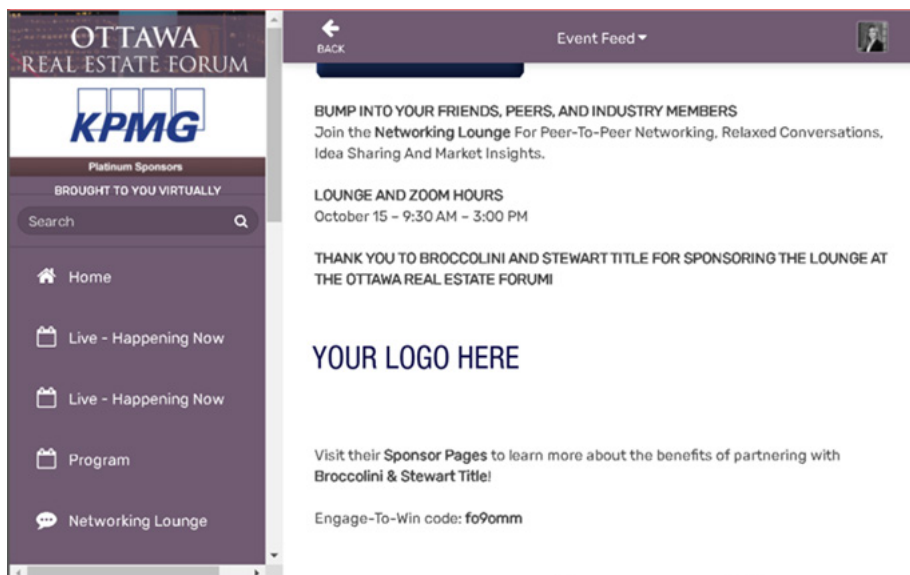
OTTAWA
REAL ESTATE FORUM

KPMG

Platinum Sponsors

BROUGHT TO YOU VIRTUALLY

Search

Home

Live - Happening Now

Live - Happening Now

Program

Networking Lounge

BACK

Event Feed

BUMP INTO YOUR FRIENDS, PEERS, AND INDUSTRY MEMBERS
Join the Networking Lounge For Peer-To-Peer Networking, Relaxed Conversations, Idea Sharing And Market Insights.

LOUNGE AND ZOOM HOURS
October 15 – 9:30 AM – 3:00 PM

THANK YOU TO BROCCOLINI AND STEWART TITLE FOR SPONSORING THE LOUNGE AT THE OTTAWA REAL ESTATE FORUM!

YOUR LOGO HERE

Visit their Sponsor Pages to learn more about the benefits of partnering with Broccolini & Stewart Title!

Engage-To-Win code: fo9omm